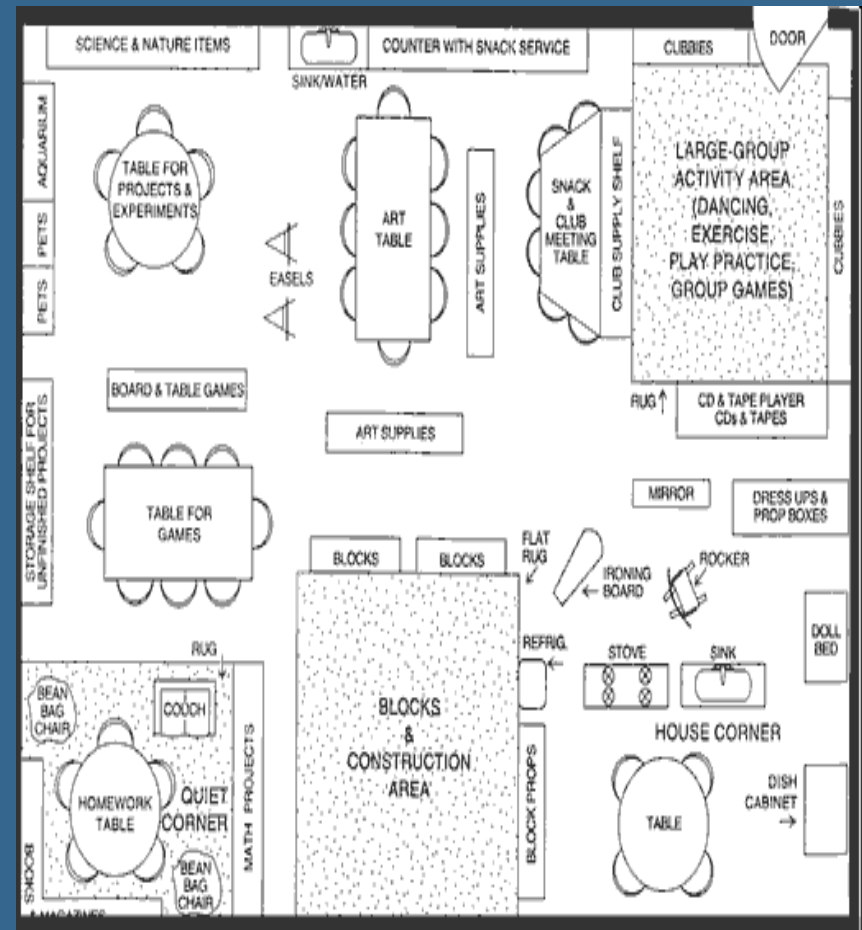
SCIENCE & NATURE ITEMS
COUNTER WITH SNACK SERVICE
SINK/WATER
CUBBIES
DOOR
AQUARIUM
PETS
PETS
TABLE FOR PROJECTS & EXPERIMENTS
ART TABLE
ART SUPPLIES
SNACK & CLUB MEETING TABLE
CLUB SUPPLY SHELF
LARGE-GROUP ACTIVITY AREA (DANCING, EXERCISE, PLAY PRACTICE, GROUP GAMES)
CUBBIES
EASELS
BOARD & TABLE GAMES
RUG
CD & TAPE PLAYER CDs & TAPES
ART SUPPLIES
STORAGE SHELF FOR UNFINISHED PROJECTS
TABLE FOR GAMES
MIRROR
DRESS UPS & PROP BOXES
BLOCKS
BLOCKS
FLAT RUG
IRONING BOARD
ROCKER
DOLL BED
RUG
REFRIG.
STOVE
SINK
BEAN BAG CHAIR
COUCH
BLOCKS & CONSTRUCTION AREA
HOUSE CORNER
HOMEWORK TABLE
QUIET CORNER
MATH PROJECTS
BLOCK PROPS
TABLE
DISH CABINET
BOOKS & MAGAZINES
BEAN BAG CHAIR